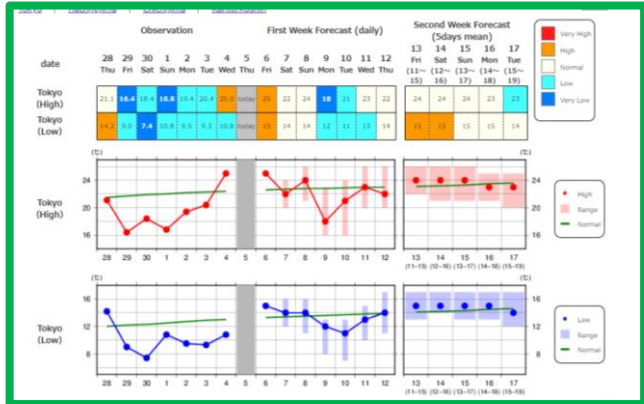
Observation

First Week Forecast (daily)

Second Week Forecast (5days mean)

| date | 28 Thu | 29 Fri | 30 Sat | 1 Sun | 2 Mon | 3 Tue | 4 Wed | 5 Thu | 6 Fri | 7 Sat | 8 Sun | 9 Mon | 10 Tue | 11 Wed | 12 Thu | 13 Fri (11~15) | 14 Sat (12~16) | 15 Sun (13~17) | 16 Mon (14~18) | 17 Tue (15~19) |
|---|---|---|---|---|---|---|---|---|---|---|---|---|---|---|---|---|---|---|---|---|
| Tokyo (High) | 21.1 | 16.4 | 18.4 | 16.8 | 19.4 | 20.4 | 25.0 | today | 25 | 22 | 24 | 18 | 21 | 23 | 22 | 24 | 24 | 24 | 23 | 23 |
| Tokyo (Low) | 14.2 | 8.8 | 7.4 | 10.8 | 9.5 | 9.3 | 10.8 | today | 15 | 14 | 14 | 12 | 11 | 13 | 14 | 15 | 15 | 15 | 15 | 14 |

Very High
High
Normal
Low
Very Low

(℃)
Tokyo (High)
24
20
16
28 29 30 1 2 3 4 5 6 7 8 9 10 11 12
13 (11~15) 14 (12~16) 15 (13~17) 16 (14~18) 17 (15~19)
High
Range
Normal

(℃)
Tokyo (Low)
16
12
8
28 29 30 1 2 3 4 5 6 7 8 9 10 11 12
13 (11~15) 14 (12~16) 15 (13~17) 16 (14~18) 17 (15~19)
Low
Range
Normal